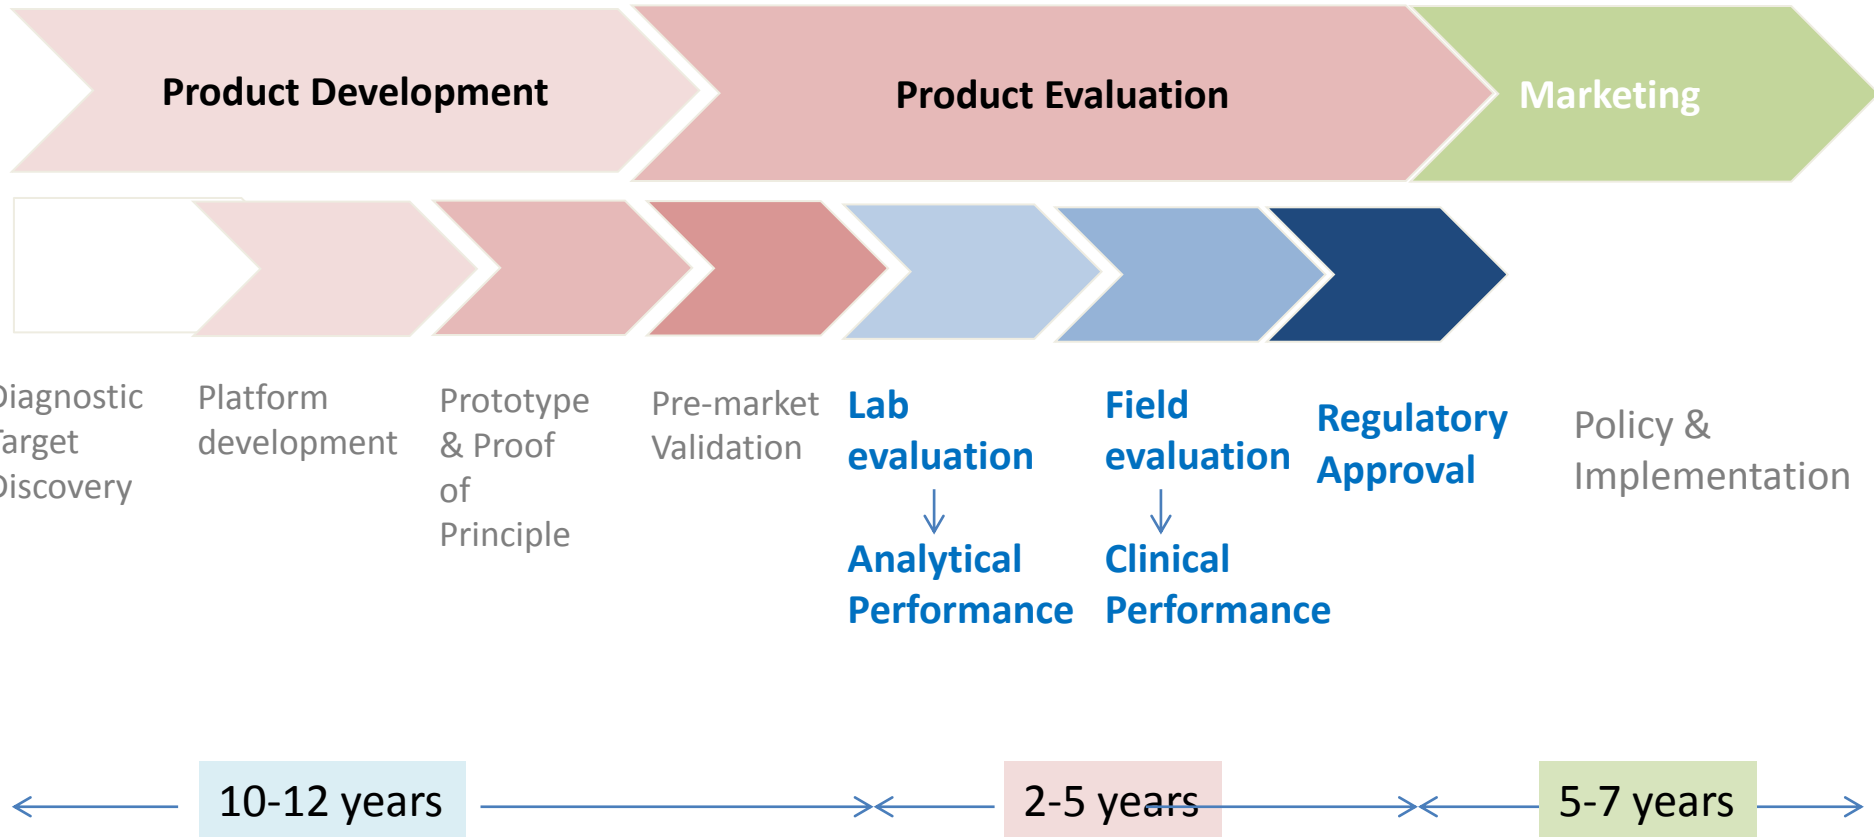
Product Development

Product Evaluation

Marketing

Diagnostic Target Discovery

Platform development

Prototype & Proof of Principle

Pre-market Validation

Lab evaluation
↓
Analytical Performance

Field evaluation
↓
Clinical Performance

Regulatory Approval

Policy & Implementation

10-12 years

2-5 years

5-7 years